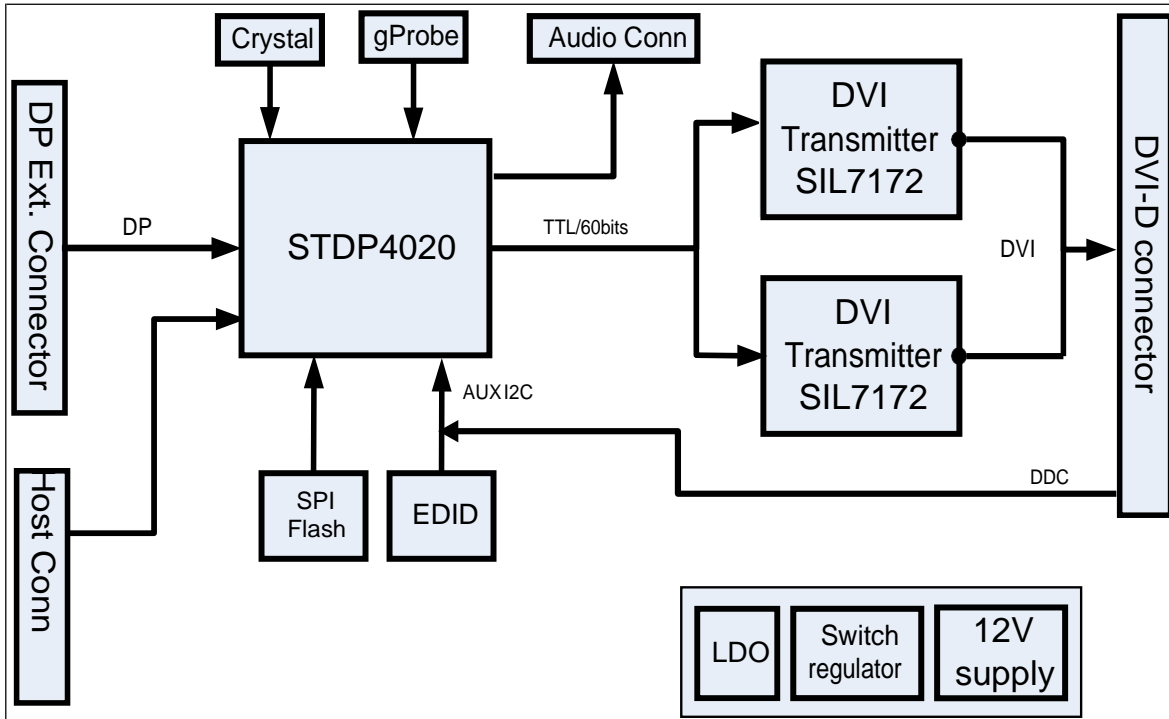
Crystal
gProbe
Audio Conn
DP Ext. Connector
DP
STDP4020
TTL/60bits
DVI Transmitter SIL7172
DVI Transmitter SIL7172
DVI
DVI-D connector
AUX I2C
SPI Flash
EDID
DDC
Host Conn
LDO
Switch regulator
12V supply